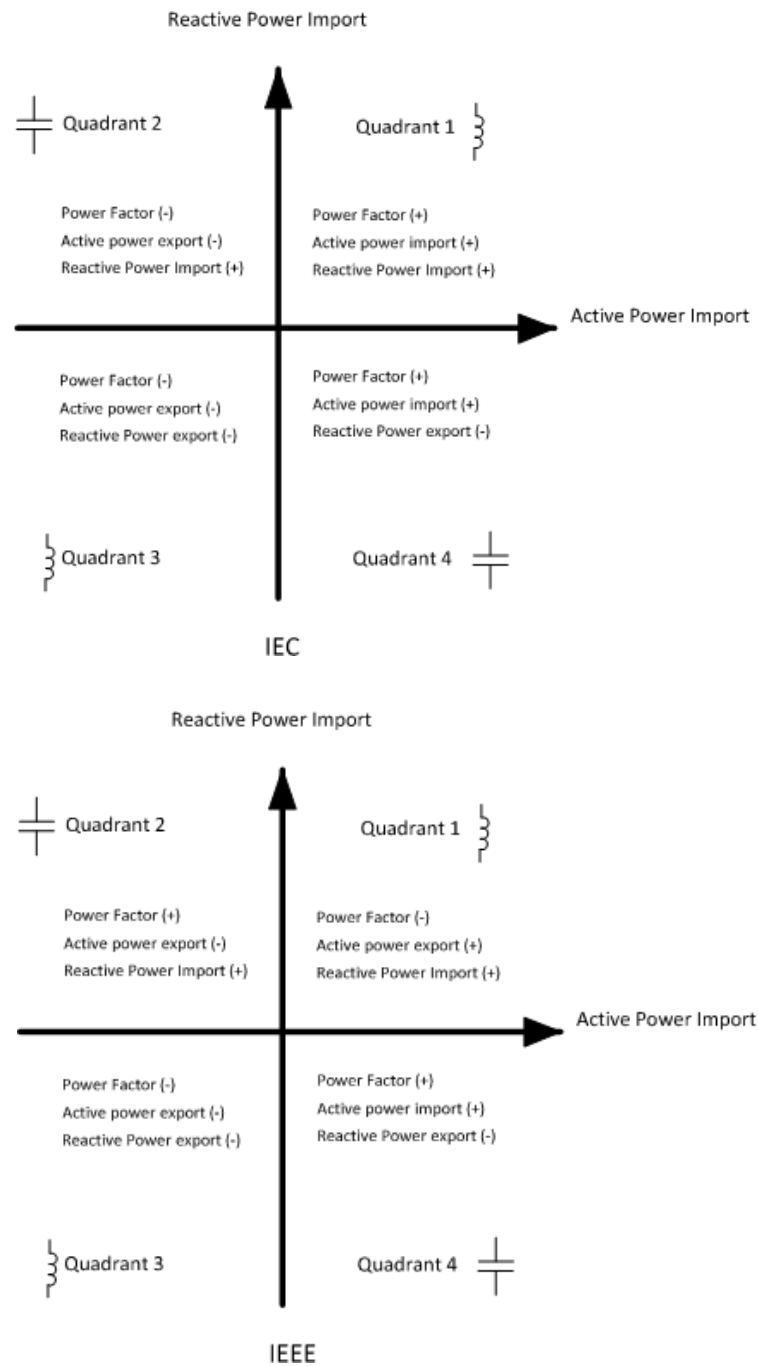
Reactive Power Import

Quadrant 2

Quadrant 1

Power Factor (-)
Active power export (-)
Reactive Power Import (+)

Power Factor (+)
Active power import (+)
Reactive Power Import (+)

Active Power Import

Power Factor (-)
Active power export (-)
Reactive Power export (-)

Power Factor (+)
Active power import (+)
Reactive Power export (-)

Quadrant 3

Quadrant 4

IEC

Reactive Power Import

Quadrant 2

Quadrant 1

Power Factor (+)
Active power export (-)
Reactive Power Import (+)

Power Factor (-)
Active power export (+)
Reactive Power Import (+)

Active Power Import

Power Factor (-)
Active power export (-)
Reactive Power export (-)

Power Factor (+)
Active power import (+)
Reactive Power export (-)

Quadrant 3

Quadrant 4

IEEE